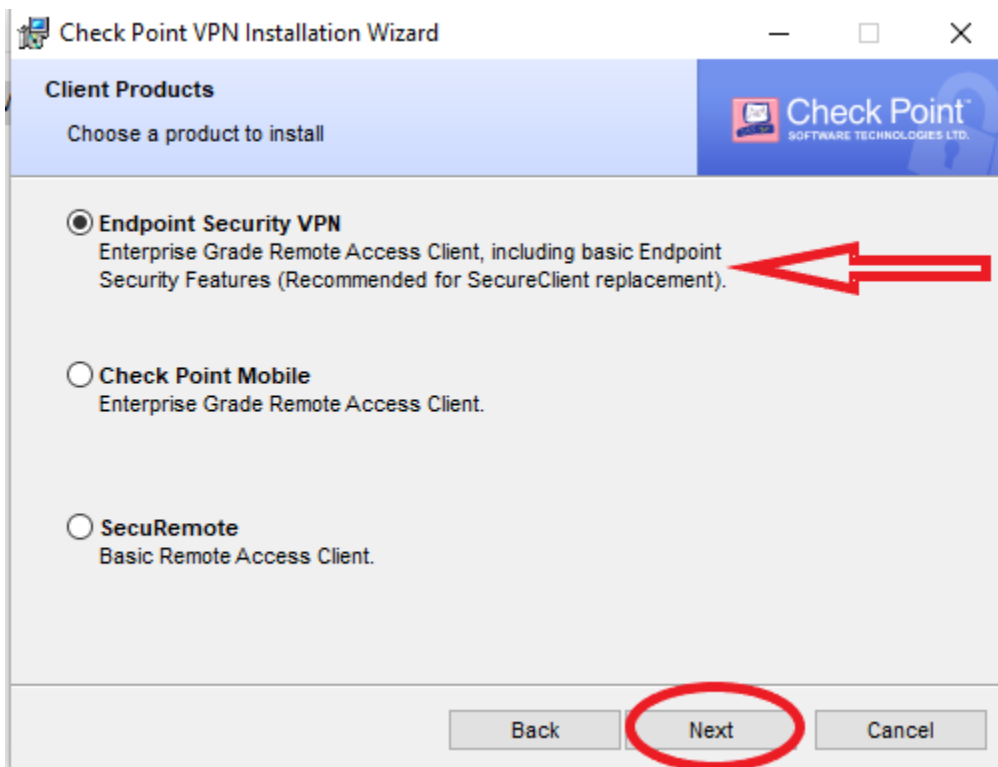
Check Point VPN Installation Wizard

Client Products

Choose a product to install

Check Point™
SOFTWARE TECHNOLOGIES LTD.

Endpoint Security VPN
Enterprise Grade Remote Access Client, including basic Endpoint Security Features (Recommended for SecureClient replacement).

Check Point Mobile
Enterprise Grade Remote Access Client.

SecuRemote
Basic Remote Access Client.

Back Next Cancel